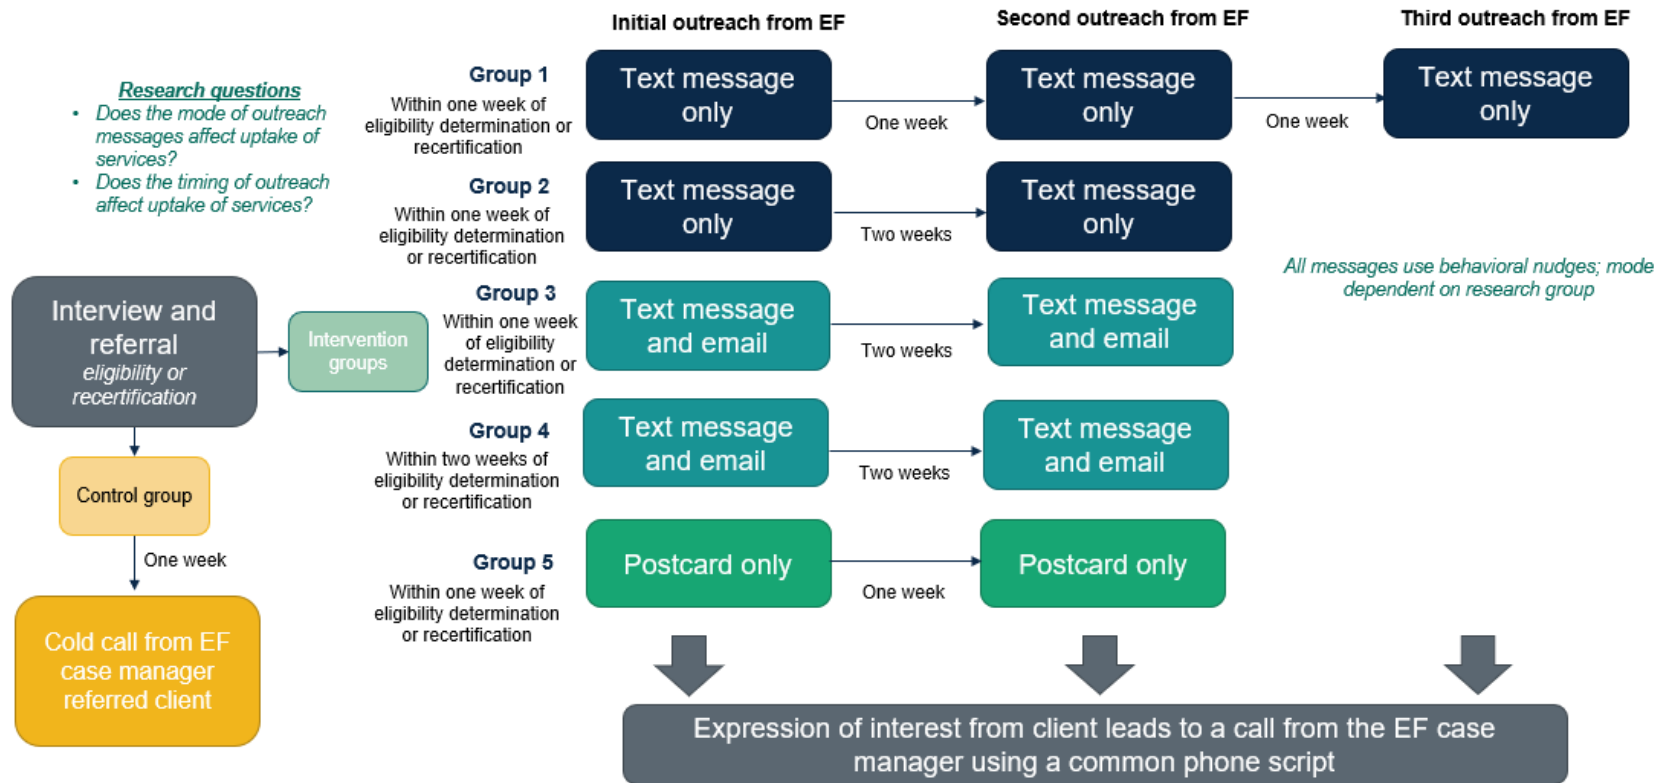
Research questions
- Does the mode of outreach messages affect uptake of services?
- Does the timing of outreach affect uptake of services?

Interview and referral
eligibility or recertification

Intervention groups

Control group

One week

Cold call from EF case manager referred client

Initial outreach from EF

Second outreach from EF

Third outreach from EF

Group 1
Within one week of eligibility determination or recertification

Text message only

One week

Text message only

One week

Text message only

Group 2
Within one week of eligibility determination or recertification

Text message only

Two weeks

Text message only

All messages use behavioral nudges; mode dependent on research group

Group 3
Within one week of eligibility determination or recertification

Text message and email

Two weeks

Text message and email

Group 4
Within two weeks of eligibility determination or recertification

Text message and email

Two weeks

Text message and email

Group 5
Within one week of eligibility determination or recertification

Postcard only

One week

Postcard only

Expression of interest from client leads to a call from the EF case manager using a common phone script